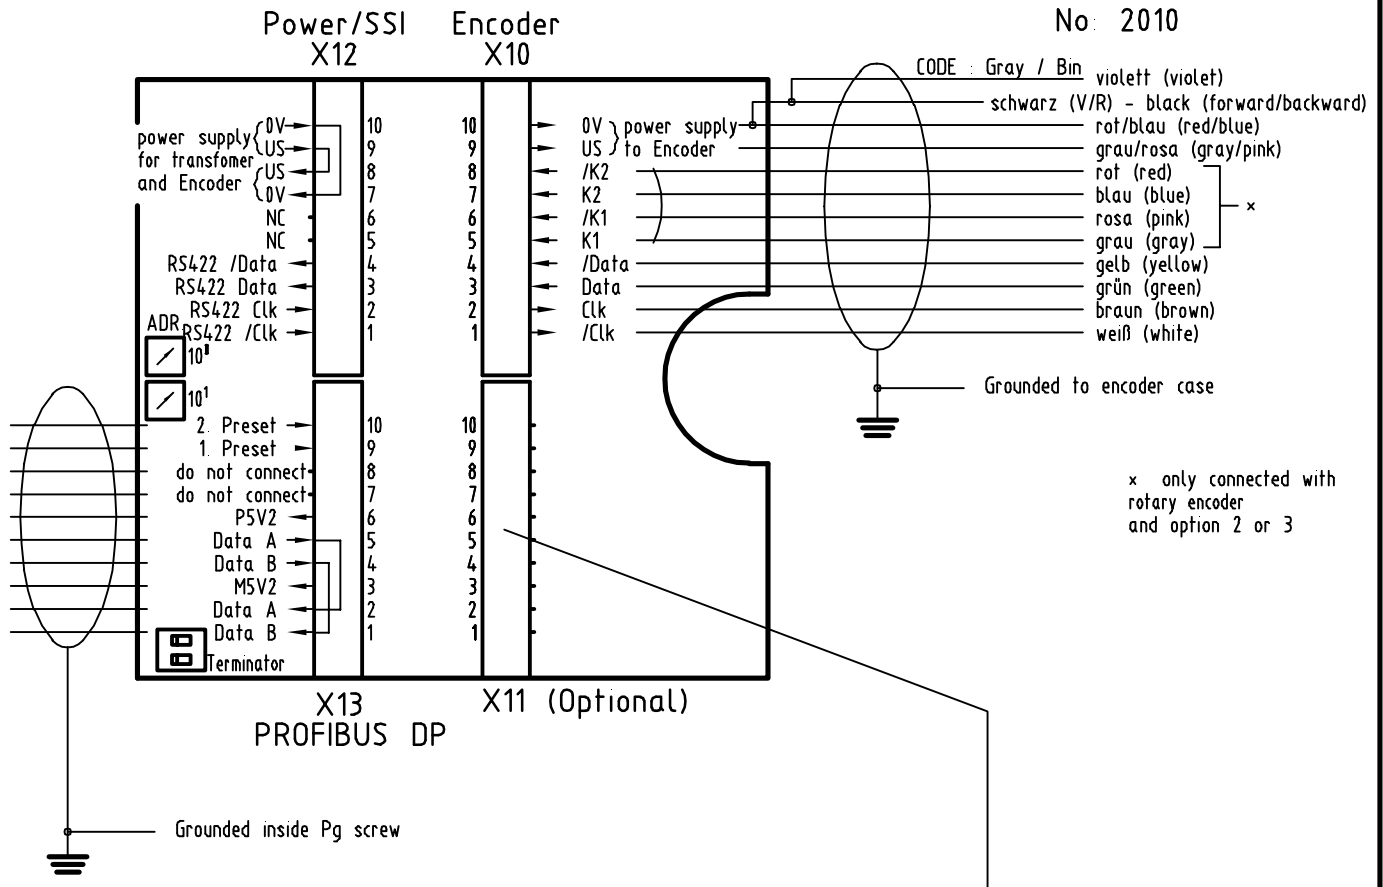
Power/SSI X12

Encoder X10

No: 2010

CODE : Gray / Bin

violett (violet)
schwarz (V/R) - black (forward/backward)
rot/blau (red/blue)
grau/rosa (gray/pink)
rot (red)
blau (blue)
rosa (pink)
grau (gray)
gelb (yellow)
grün (green)
braun (brown)
weiß (white)

×

power supply for transfomer and Encoder
0V
US
US
0V
NC
NC
RS422 /Data
RS422 Data
RS422 Clk
RS422 /Clk

10
9
8
7
6
5
4
3
2
1

10
9
8
7
6
5
4
3
2
1

0V
US
power supply to Encoder
/K2
K2
/K1
K1
/Data
Data
Clk
/Clk

ADR
$10^0$
$10^1$

Grounded to encoder case

2. Preset
1. Preset
do not connect
do not connect
P5V2
Data A
Data B
M5V2
Data A
Data B

10
9
8
7
6
5
4
3
2
1

10
9
8
7
6
5
4
3
2
1

Terminator

× only connected with rotary encoder and option 2 or 3

X13
PROFIBUS DP

X11 (Optional)

Grounded inside Pg screw